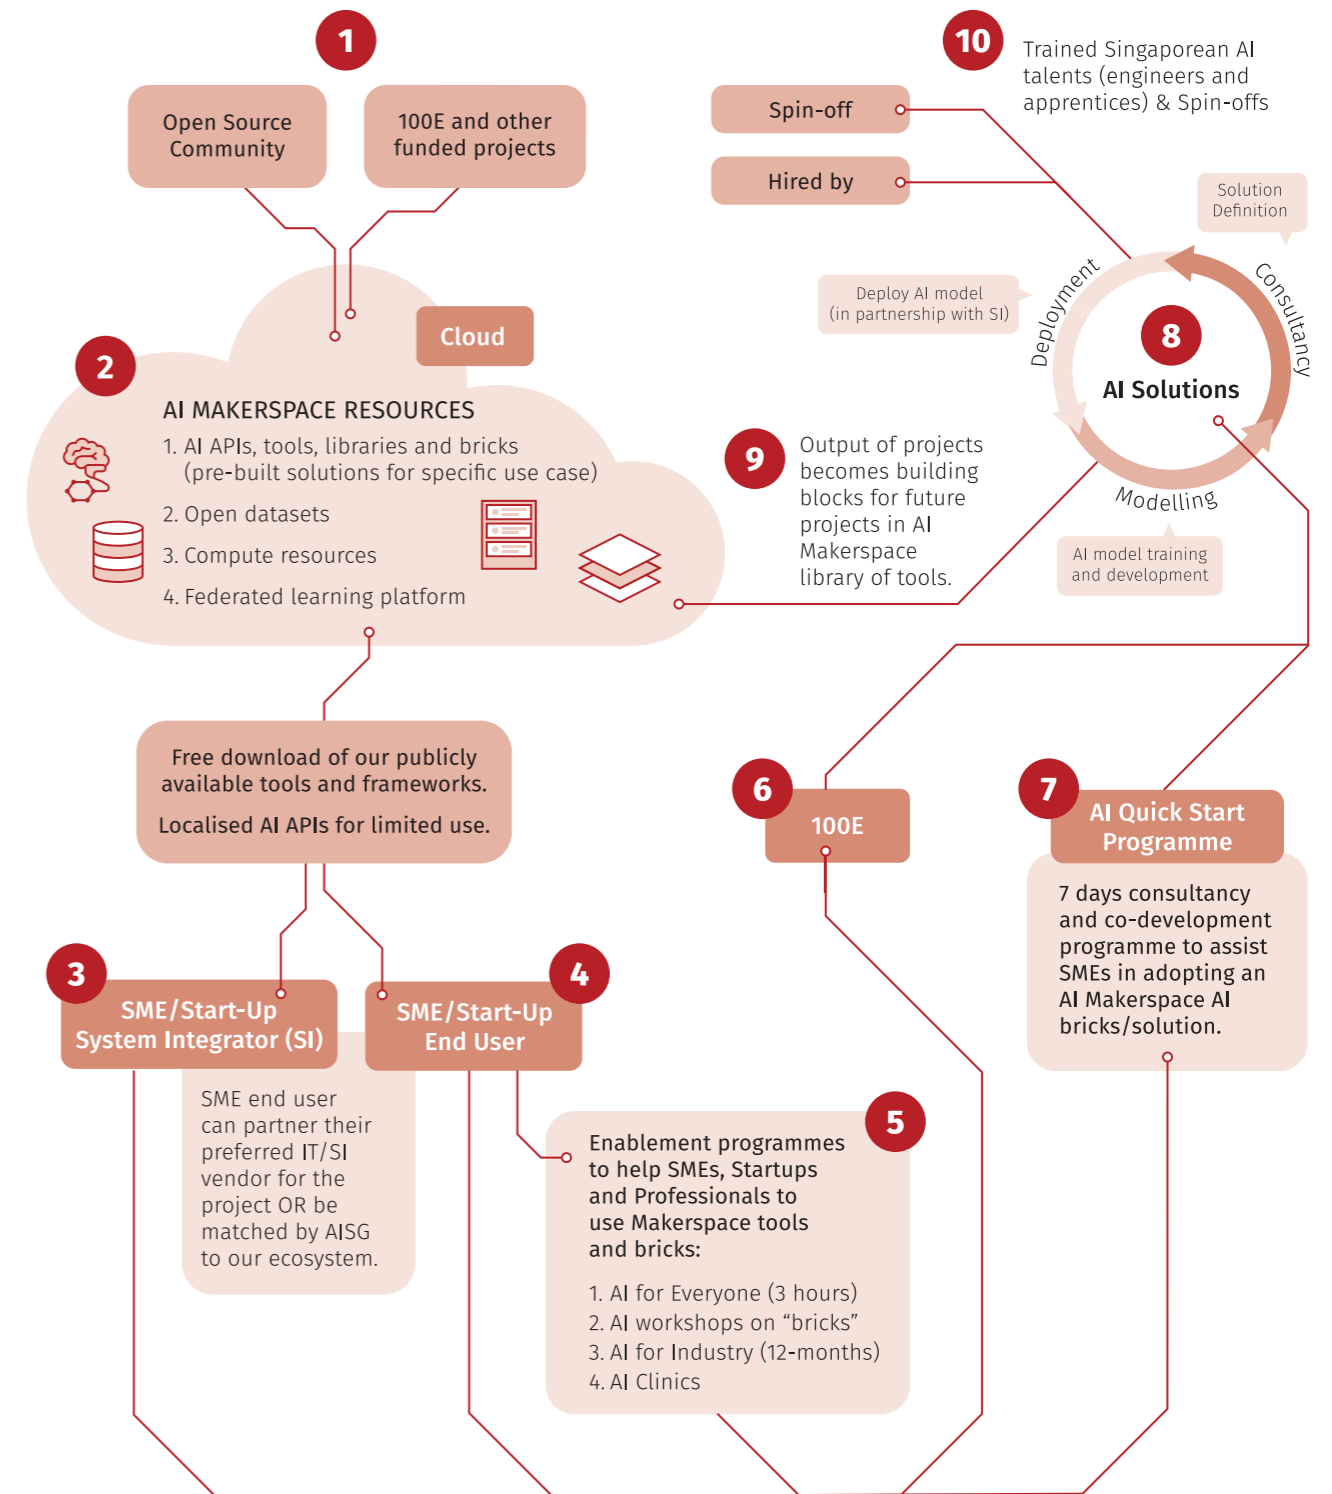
1

Open Source Community

100E and other funded projects

10

Trained Singaporean AI talents (engineers and apprentices) & Spin-offs

Spin-off

Hired by

Solution Definition

Deploy AI model (in partnership with SI)

Deployment

Consultancy

8

AI Solutions

Modelling

AI model training and development

Cloud

2

AI MAKERSPACE RESOURCES

1. AI APIs, tools, libraries and bricks (pre-built solutions for specific use case)

2. Open datasets

3. Compute resources

4. Federated learning platform

9

Output of projects becomes building blocks for future projects in AI Makerspace library of tools.

Free download of our publicly available tools and frameworks.

Localised AI APIs for limited use.

6

100E

7

AI Quick Start Programme

7 days consultancy and co-development programme to assist SMEs in adopting an AI Makerspace AI bricks/solution.

3

SME/Start-Up System Integrator (SI)

4

SME/Start-Up End User

SME end user can partner their preferred IT/SI vendor for the project OR be matched by AISG to our ecosystem.

5

Enablement programmes to help SMEs, Startups and Professionals to use Makerspace tools and bricks:

1. AI for Everyone (3 hours)
2. AI workshops on “bricks”
3. AI for Industry (12-months)
4. AI Clinics